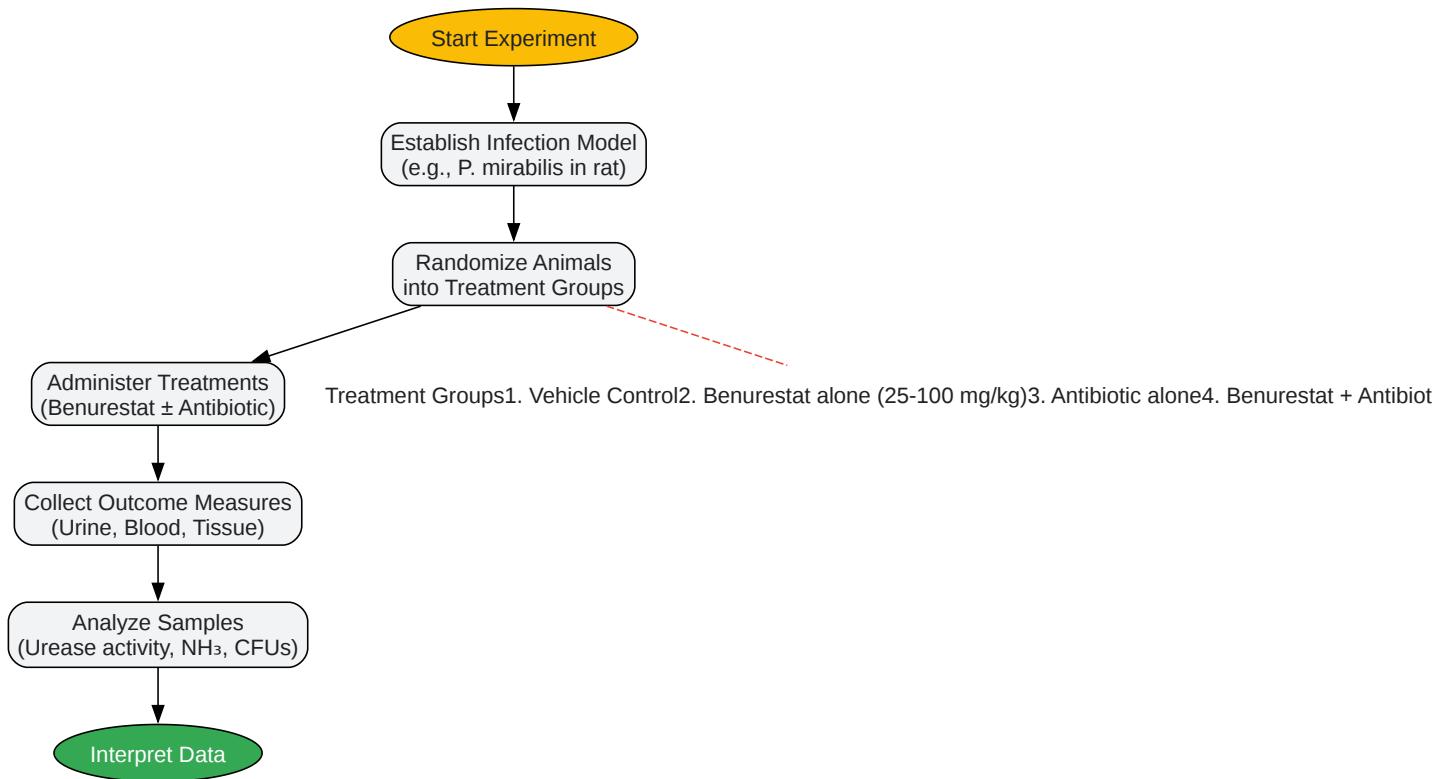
Start Experiment

Establish Infection Model (e.g., P. mirabilis in rat)

Randomize Animals into Treatment Groups

Administer Treatments (Benurestat ± Antibiotic)

Treatment Groups1. Vehicle Control2. Benurestat alone (25-100 mg/kg)3. Antibiotic alone4. Benurestat + Antibiot

Collect Outcome Measures (Urine, Blood, Tissue)

Analyze Samples (Urease activity, $NH_3$, CFUs)

Interpret Data